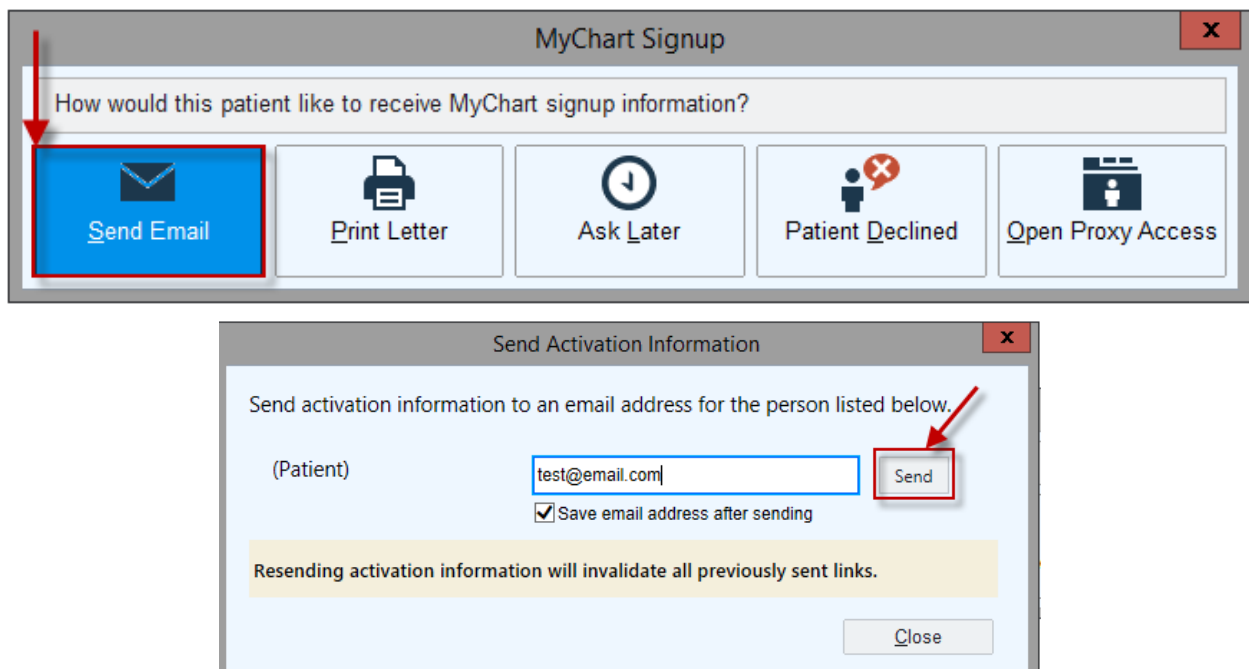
MyChart Signup

x

How would this patient like to receive MyChart signup information?

Send Email

Print Letter

Ask Later

Patient Declined

Open Proxy Access

Send Activation Information

x

Send activation information to an email address for the person listed below.

(Patient)

test@email.com

Send

Save email address after sending

Resending activation information will invalidate all previously sent links.

Close